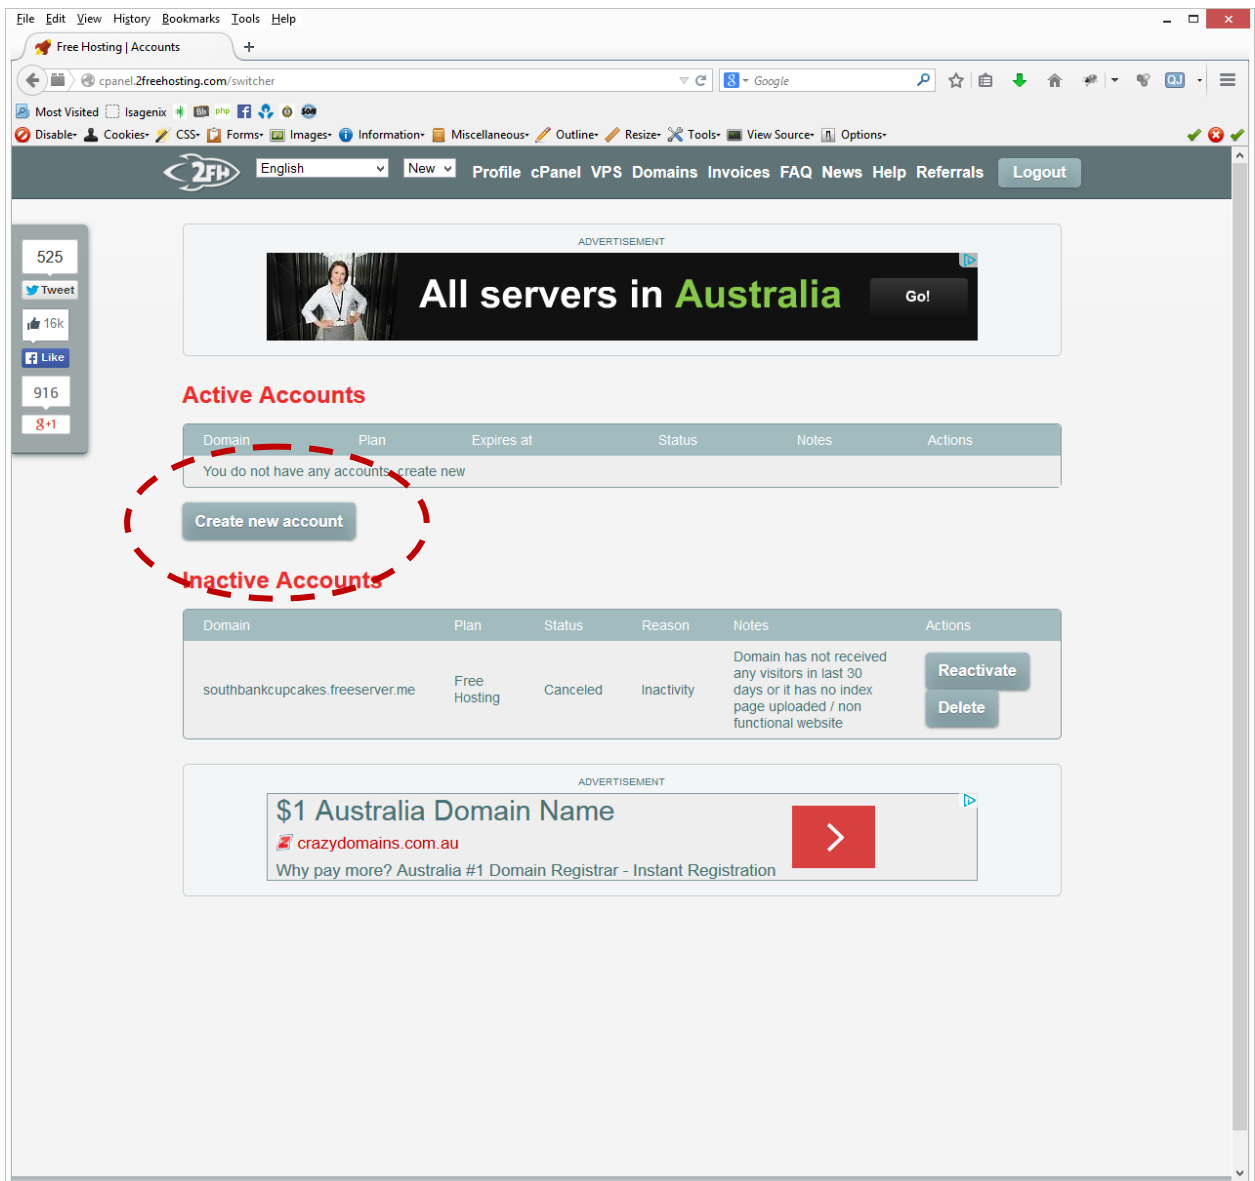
File Edit View History Bookmarks Tools Help

Free Hosting | Accounts

cpanel.2freehosting.com/switcher

Google

Most Visited Isagenix php

Disable Cookies CSS Forms Images Information Miscellaneous Outline Resize Tools View Source Options

2FH English New Profile cPanel VPS Domains Invoices FAQ News Help Referrals Logout

525
Tweet
16k
Like
916
8+1

ADVERTISEMENT

All servers in Australia Go!

Active Accounts

| Domain | Plan | Expires at | Status | Notes | Actions |
|---|---|---|---|---|---|
| You do not have any accounts, create new | | | | | |

Create new account

Inactive Accounts

| Domain | Plan | Status | Reason | Notes | Actions |
|---|---|---|---|---|---|
| southbankcupcakes.freeserver.me | Free Hosting | Canceled | Inactivity | Domain has not received any visitors in last 30 days or it has no index page uploaded / non functional website | Reactivate Delete |

ADVERTISEMENT

$1 Australia Domain Name

crazydomains.com.au

Why pay more? Australia #1 Domain Registrar - Instant Registration